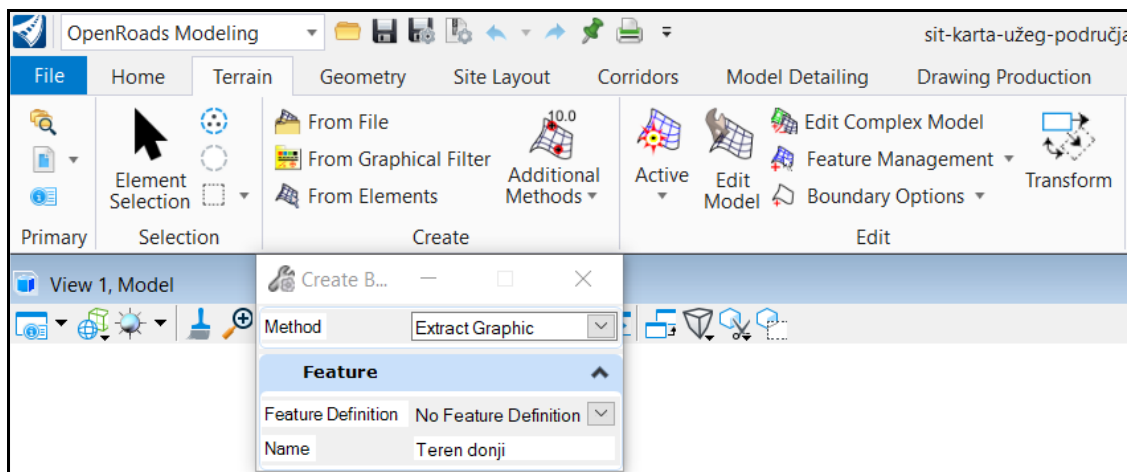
OpenRoads Modeling

sit-karta-užeg-područja

File Home Terrain Geometry Site Layout Corridors Model Detailing Drawing Production

Element Selection

From File
From Graphical Filter
From Elements

10.0
Additional Methods

Active

Edit Model

Edit Complex Model
Feature Management
Boundary Options

Transform

Primary Selection Create Edit

View 1, Model

Create B...

Method Extract Graphic

Feature

Feature Definition No Feature Definition

Name Teren donji